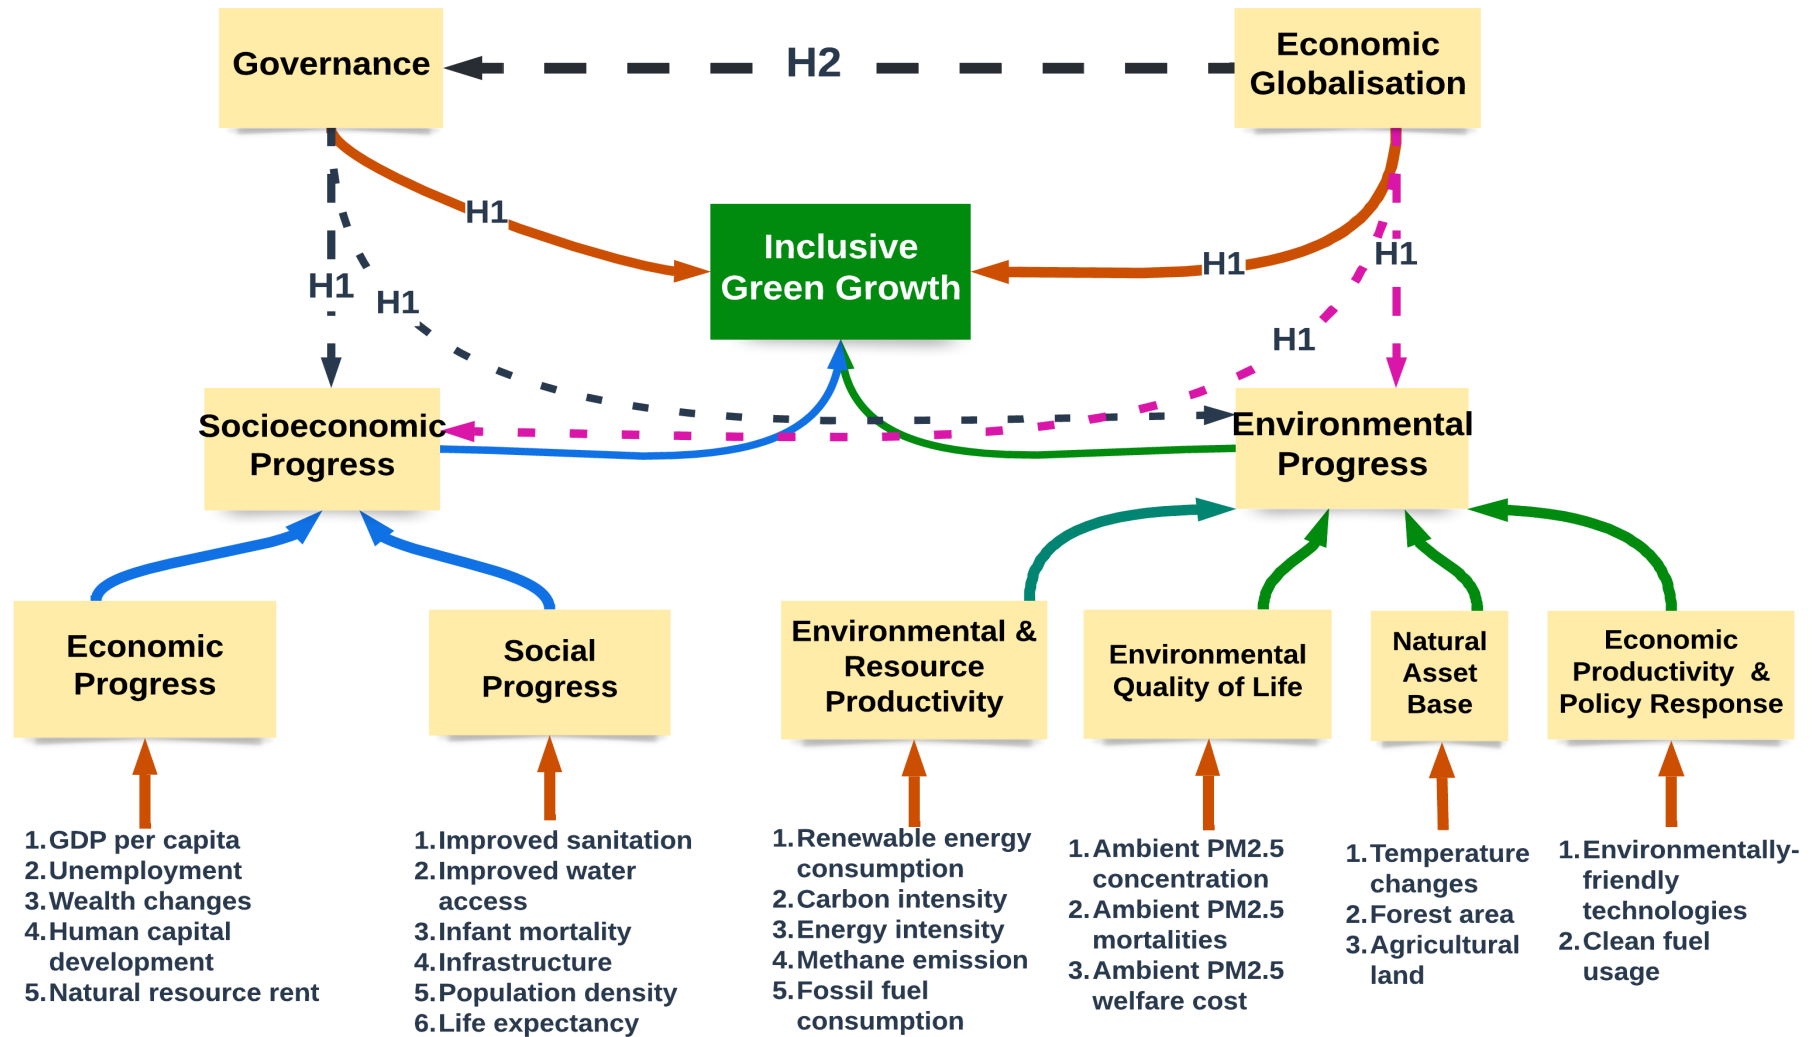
Governance

H2

Economic Globalisation

H1

Inclusive Green Growth

H1

H1

H1

H1

H1

Socioeconomic Progress

Environmental Progress

Economic Progress

Social Progress

Environmental & Resource Productivity

Environmental Quality of Life

Natural Asset Base

Economic Productivity & Policy Response

1. GDP per capita
2. Unemployment
3. Wealth changes
4. Human capital development
5. Natural resource rent

1. Improved sanitation
2. Improved water access
3. Infant mortality
4. Infrastructure
5. Population density
6. Life expectancy

1. Renewable energy consumption
2. Carbon intensity
3. Energy intensity
4. Methane emission
5. Fossil fuel consumption

1. Ambient PM2.5 concentration
2. Ambient PM2.5 mortalities
3. Ambient PM2.5 welfare cost

1. Temperature changes
2. Forest area
3. Agricultural land

1. Environmentally-friendly technologies
2. Clean fuel usage